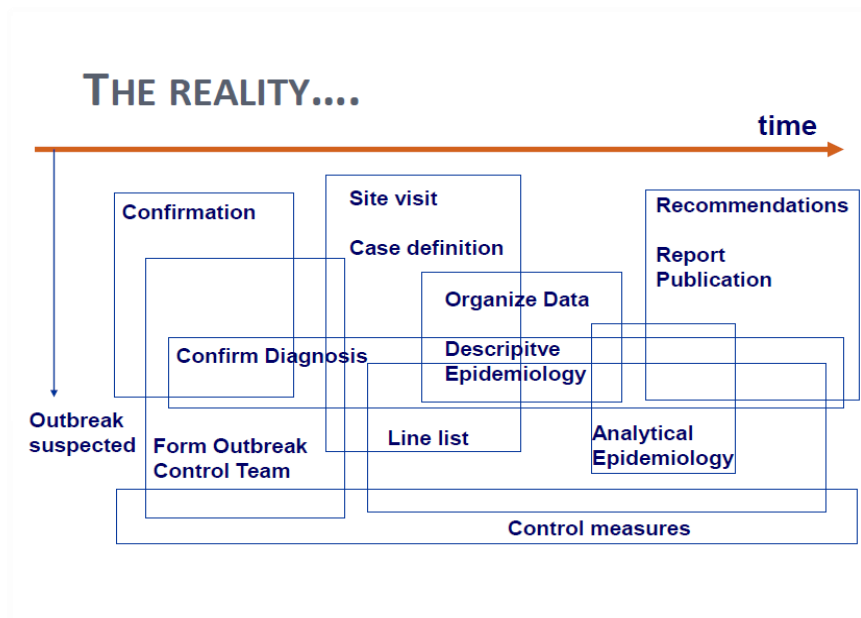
THE REALITY....

time

Confirmation

Site visit

Case definition

Recommendations

Report Publication

Organize Data

Confirm Diagnosis

Descripitve Epidemiology

Outbreak suspected

Form Outbreak Control Team

Line list

Analytical Epidemiology

Control measures